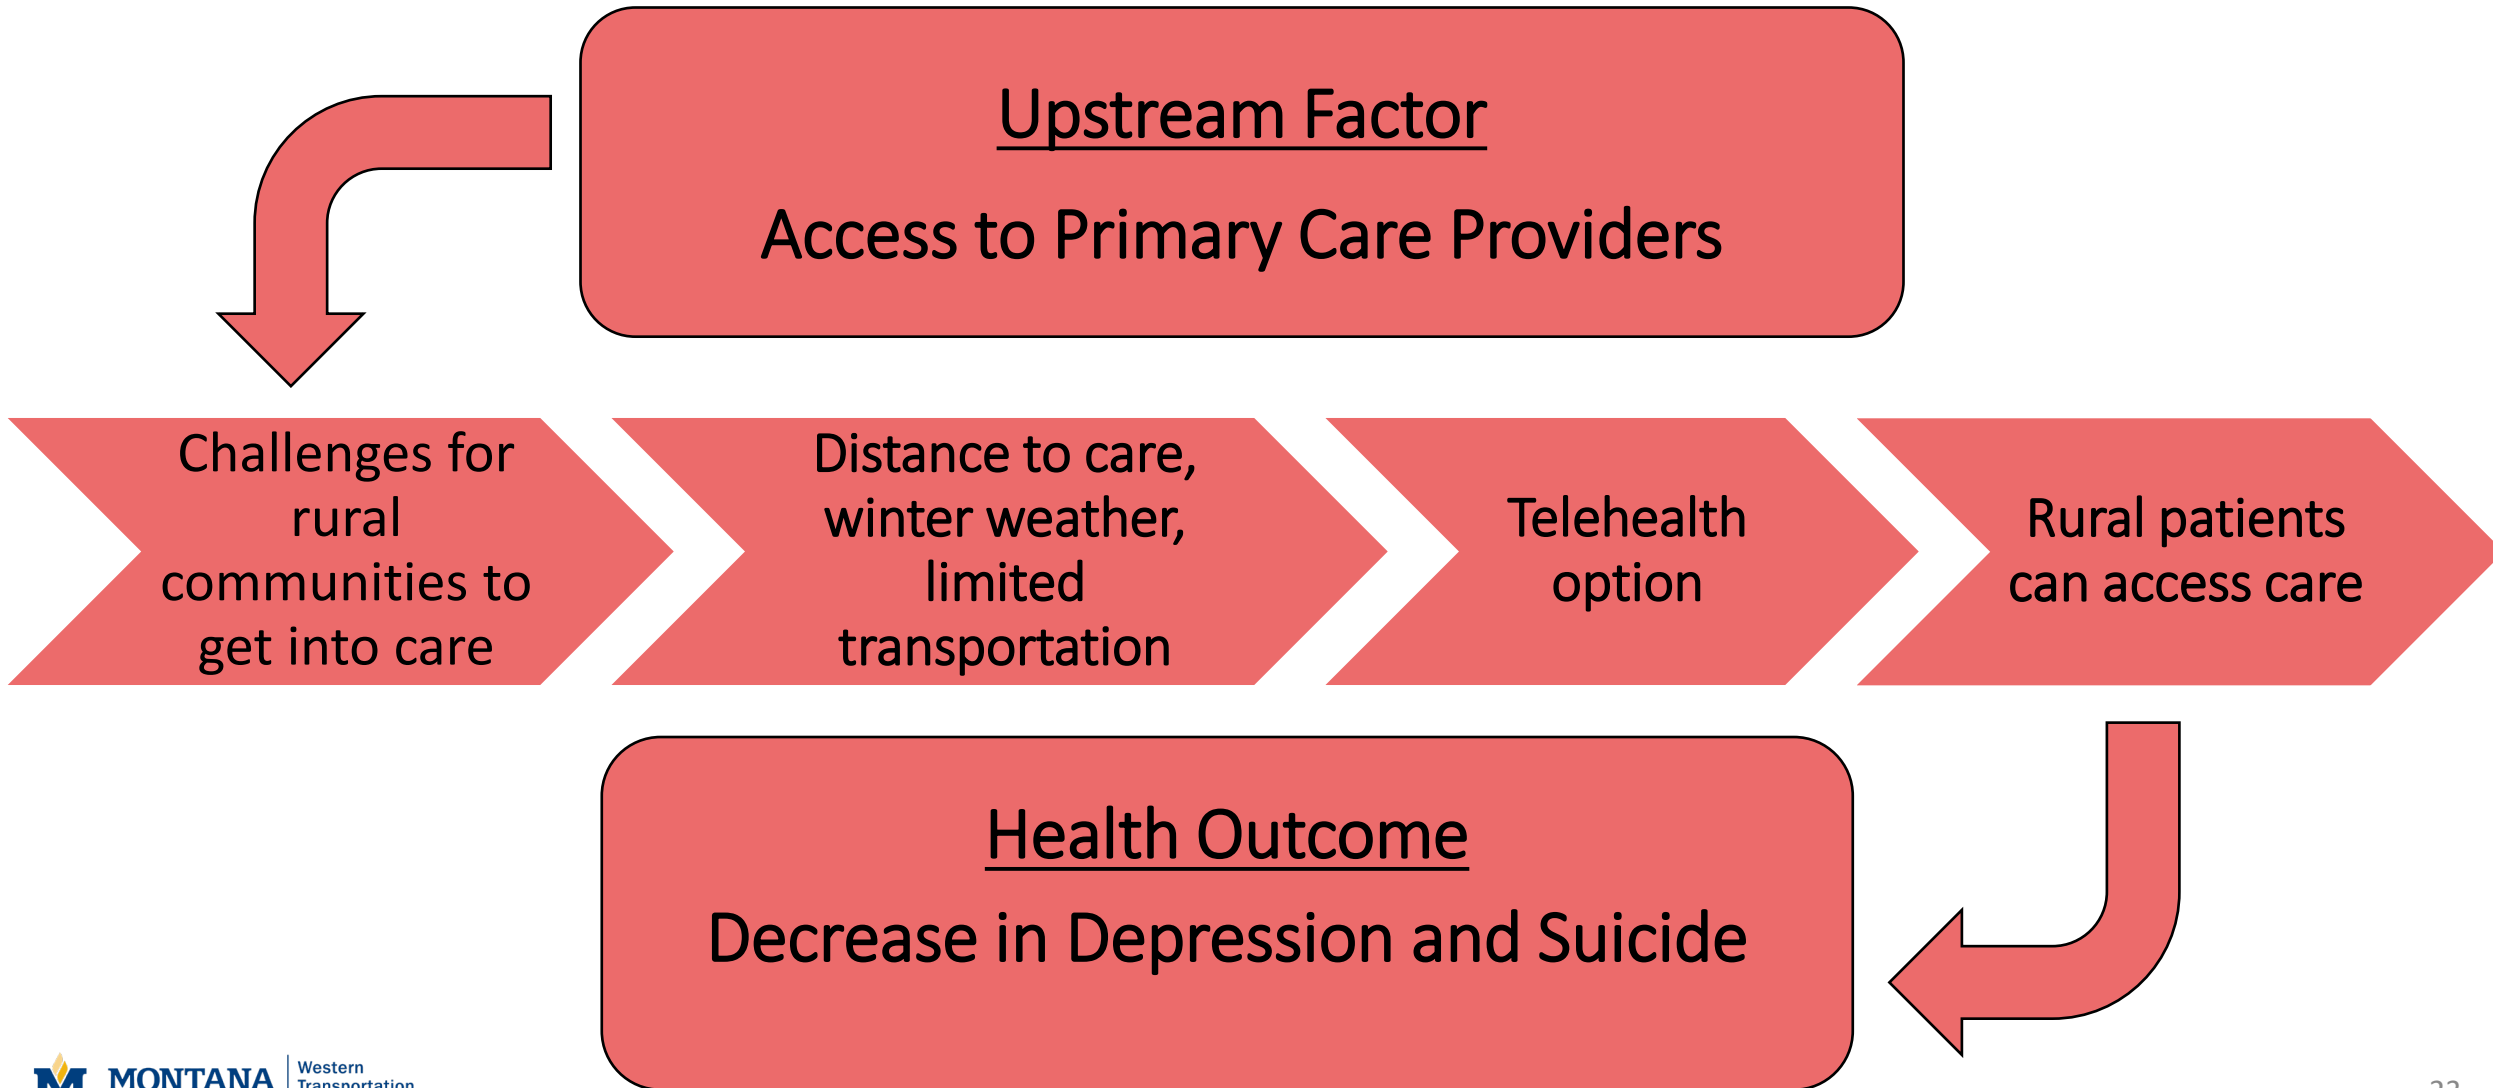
Upstream Factor

Access to Primary Care Providers

Challenges for rural communities to get into care

Distance to care, winter weather, limited transportation

Telehealth option

Rural patients can access care

Health Outcome

Decrease in Depression and Suicide

MONTANA Western Transportation

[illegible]